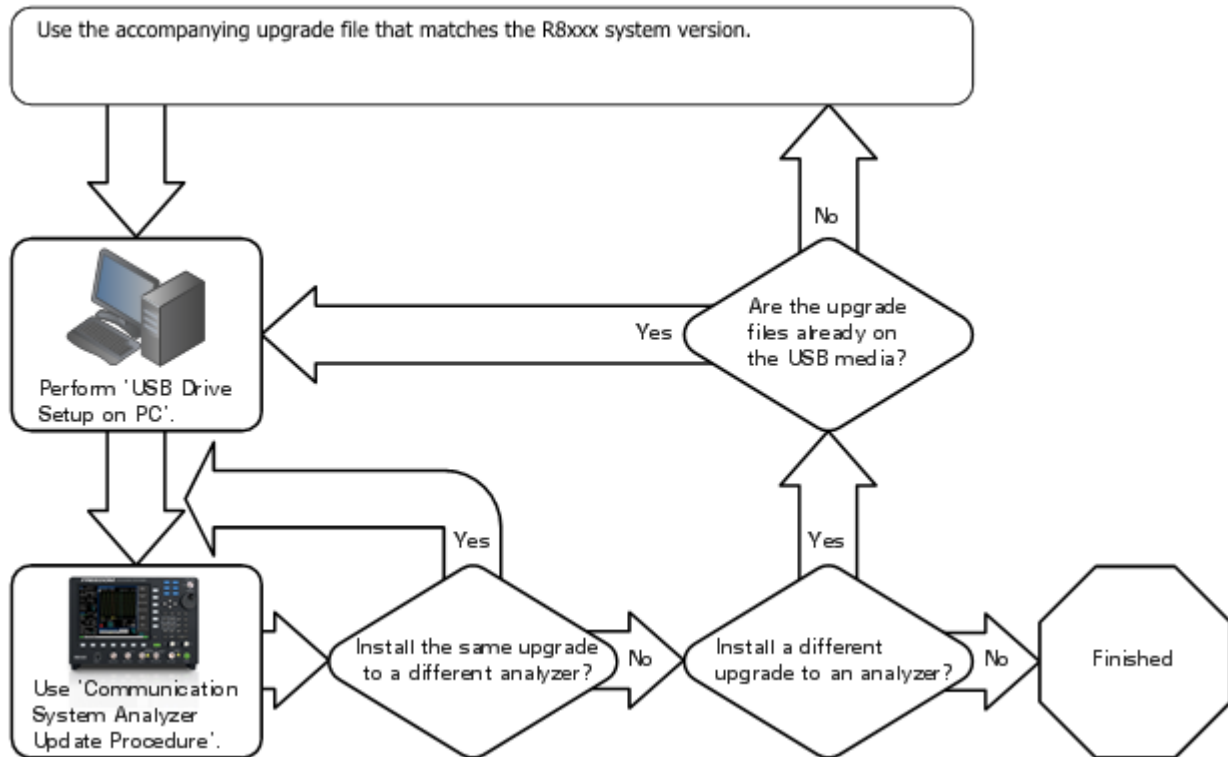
Use the accompanying upgrade file that matches the R8xxx system version.

No

Are the upgrade files already on the USB media?

Yes

Perform 'USB Drive Setup on PC'.

Yes

Yes

Use 'Communication System Analyzer Update Procedure'.

Install the same upgrade to a different analyzer?

No

Install a different upgrade to an analyzer?

No

Finished